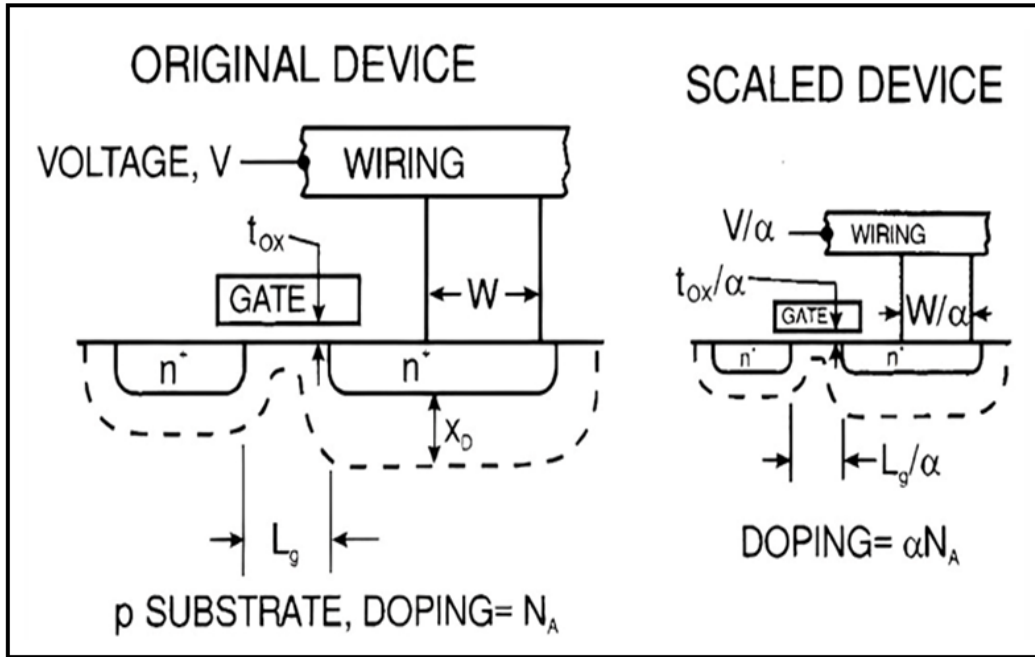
ORIGINAL DEVICE

VOLTAGE, V

WIRING

$t_{OX}$

GATE

W

$n^+$

$n^+$

$X_D$

$L_g$

p SUBSTRATE, DOPING= $N_A$

SCALED DEVICE

$V/\alpha$

WIRING

$t_{OX}/\alpha$

GATE

$W/\alpha$

$n^+$

$n^+$

$L_g/\alpha$

DOPING= $\alpha N_A$